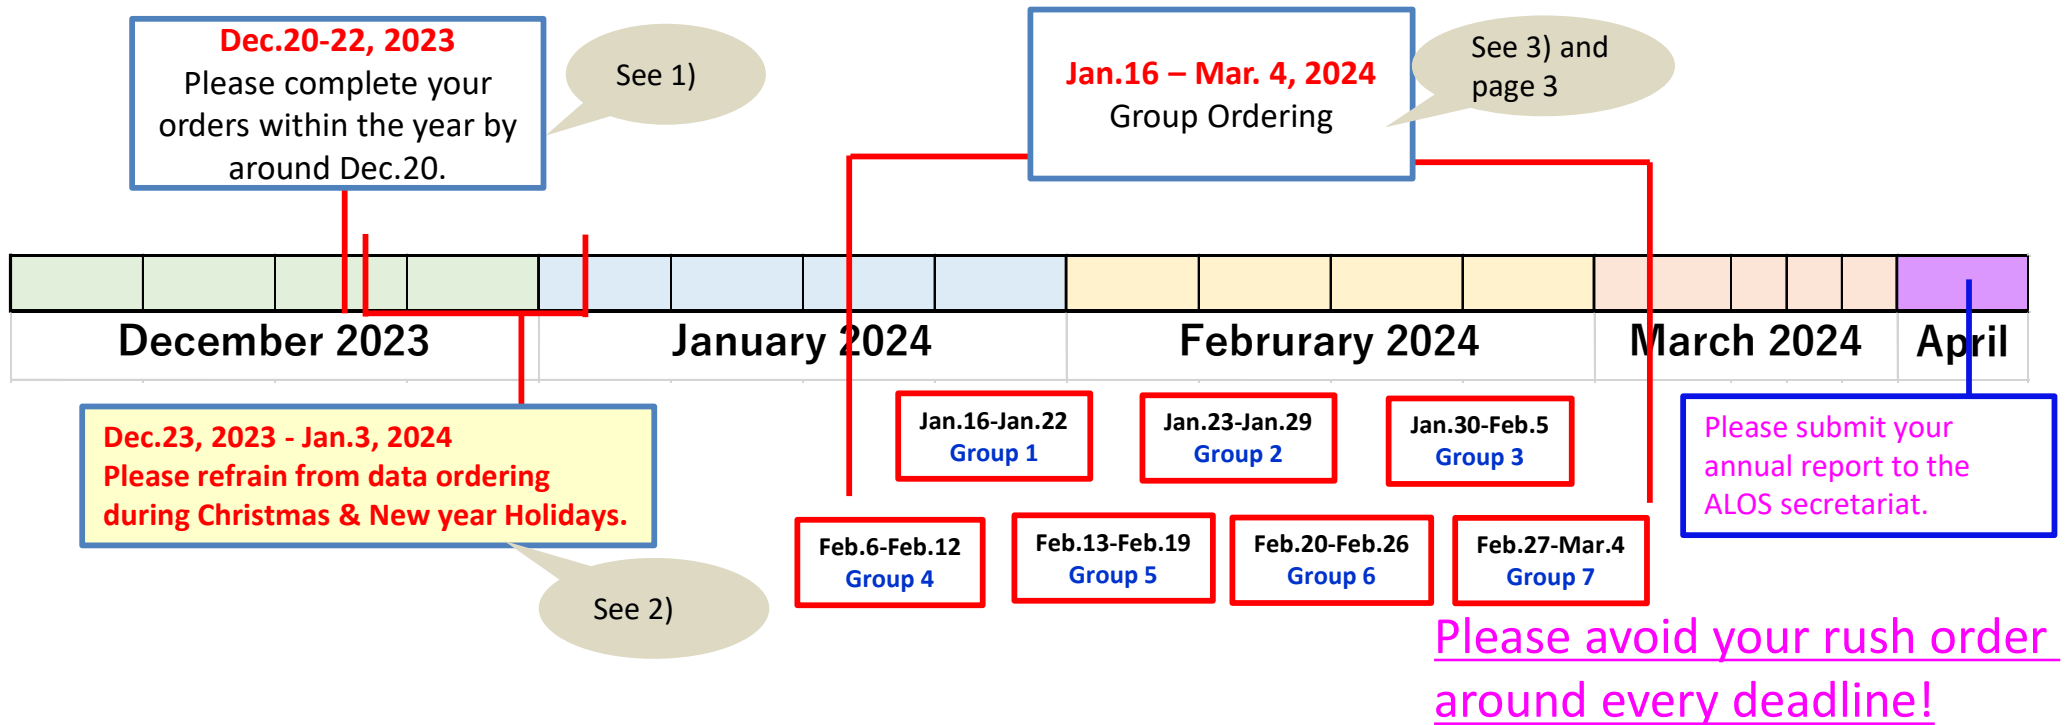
Dec.20-22, 2023
Please complete your orders within the year by around Dec.20.

See 1)

Jan.16 – Mar. 4, 2024
Group Ordering

See 3) and page 3

December 2023

January 2024

Februrary 2024

March 2024

April

Dec.23, 2023 - Jan.3, 2024
Please refrain from data ordering during Christmas & New year Holidays.

See 2)

Jan.16-Jan.22
Group 1

Jan.23-Jan.29
Group 2

Jan.30-Feb.5
Group 3

Feb.6-Feb.12
Group 4

Feb.13-Feb.19
Group 5

Feb.20-Feb.26
Group 6

Feb.27-Mar.4
Group 7

Please submit your annual report to the ALOS secretariat.

Please avoid your rush order around every deadline!